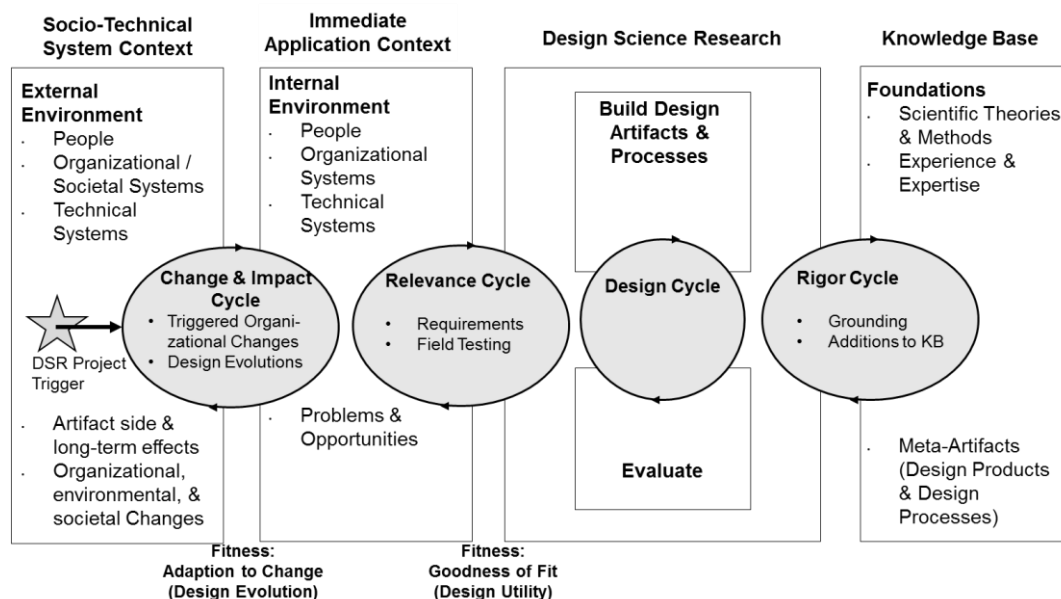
Socio-Technical System Context

Immediate Application Context

Design Science Research

Knowledge Base

External Environment
- People
- Organizational / Societal Systems
- Technical Systems

Internal Environment
- People
- Organizational Systems
- Technical Systems

Build Design Artifacts & Processes

Foundations
- Scientific Theories & Methods
- Experience & Expertise

Change & Impact Cycle
- Triggered Organizational Changes
- Design Evolutions

DSR Project Trigger

Relevance Cycle
- Requirements
- Field Testing

Design Cycle

Rigor Cycle
- Grounding
- Additions to KB

- Artifact side & long-term effects
- Organizational, environmental, & societal Changes

- Problems & Opportunities

Evaluate

- Meta-Artifacts (Design Products & Design Processes)

Fitness:
Adaption to Change
(Design Evolution)

Fitness:
Goodness of Fit
(Design Utility)